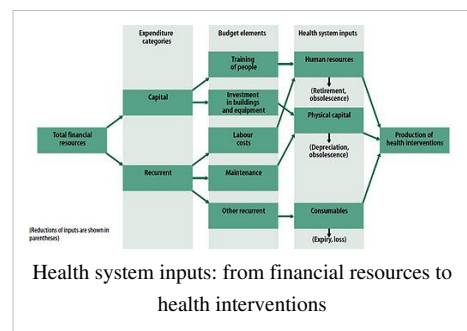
Expenditure categories

Budget elements

Health system inputs

Total financial resources

Capital

Recurrent

Training of people

Investment in buildings and equipment

Labour costs

Maintenance

Other recurrent

Human resources

(Retirement, obsolescence)

Physical capital

(Depreciation, obsolescence)

Consumables

(Expiry, loss)

Production of health interventions

(Reductions of inputs are shown in parentheses)

Health system inputs: from financial resources to health interventions